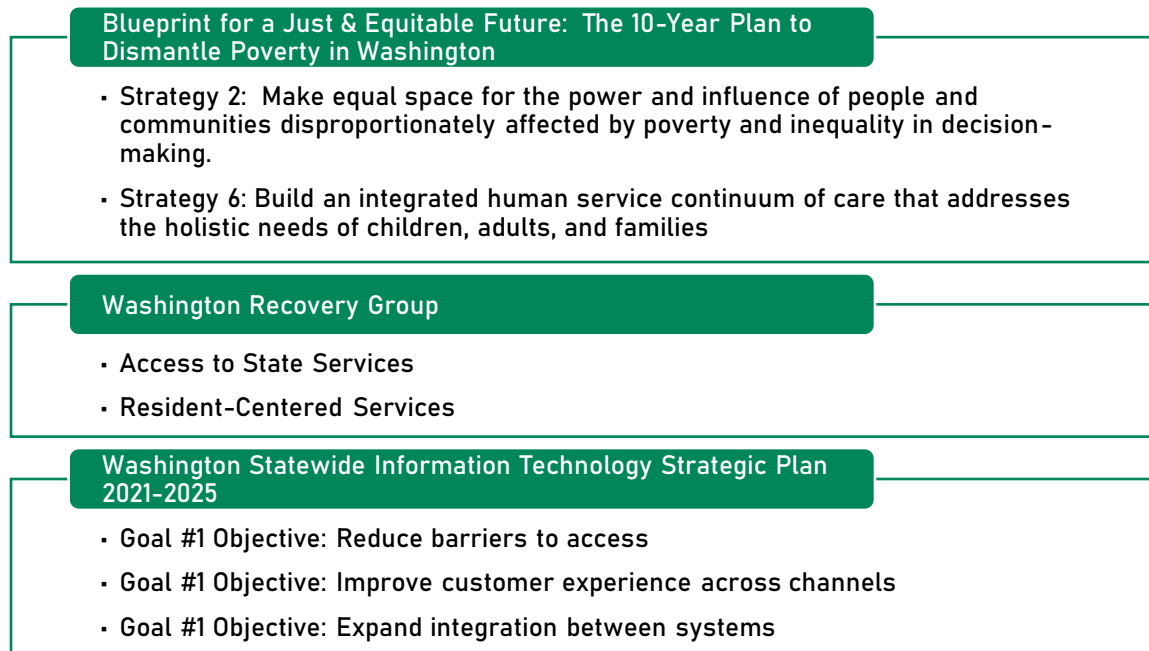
Blueprint for a Just & Equitable Future: The 10-Year Plan to Dismantle Poverty in Washington

- Strategy 2: Make equal space for the power and influence of people and communities disproportionately affected by poverty and inequality in decision-making.
- Strategy 6: Build an integrated human service continuum of care that addresses the holistic needs of children, adults, and families

Washington Recovery Group

- Access to State Services
- Resident-Centered Services

Washington Statewide Information Technology Strategic Plan 2021-2025

- Goal #1 Objective: Reduce barriers to access
- Goal #1 Objective: Improve customer experience across channels
- Goal #1 Objective: Expand integration between systems